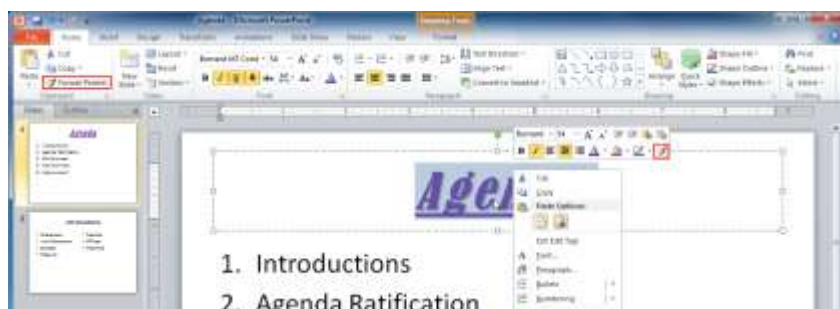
Agenda - Microsoft PowerPoint

Drawing Tools

File

Home

Insert

Design

Transitions

Animations

Slide Show

Review

View

Format

Cut

Copy

Format Painter

Paste

New Slide

Layout

Reset

Section

Bernard MT Cond

14

Font

Paragraph

Drawing

Shape Fill

Shape Outline

Shape Effects

Arrange

Quick Styles

Find

Replace

Select

Editing

Slides

Outline

Agenda

Introductions

Bernard

14

Cut

Copy

Paste Options:

Exit Edit Text

Font...

Paragraph...

Bullets

Numbering

Ager

1. Introductions

2. Agenda Ratification